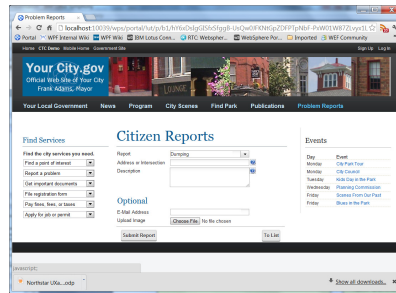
Problem Reports

localhost:10039/wps/portal/!ut/p/b1/hY9xDdgGlSfx5fgg8-UxQw0IFKNtGpZDEP1pNbF-PvW01W872Lvyv3L

Portal WPF Internal Wiki WPF Wiki IBM Lotus Conn... RTC Webspher... WebSphere Por... Imported WEF Community

Home CTC Demo Mobile Home Government Site

Sign Up Log In

Your City.gov
Official Web Site of Your City
Frank Adams, Mayor

Your Local Government News Program City Scenes Find Park Publications Problem Reports

Find Services

Find the city services you need.

Find a point of interest
Report a problem
Get important documents
File registration form
Pay fees, fines, or taxes
Apply for job or permit

Citizen Reports

Report Dumping
Address or Intersection
Description

Optional

E-Mail Address
Upload Image Choose File No file chosen

Submit Report

To List

Events

| Day | Event |
|---|---|
| Monday | City Park Tour |
| Monday | City Council |
| Tuesday | Kids Day in the Park |
| Wednesday | Planning Commission |
| Friday | Science From Our Past |
| Friday | Blues in the Park |

javascript:

Northstar UXa....odp

Show all downloads...